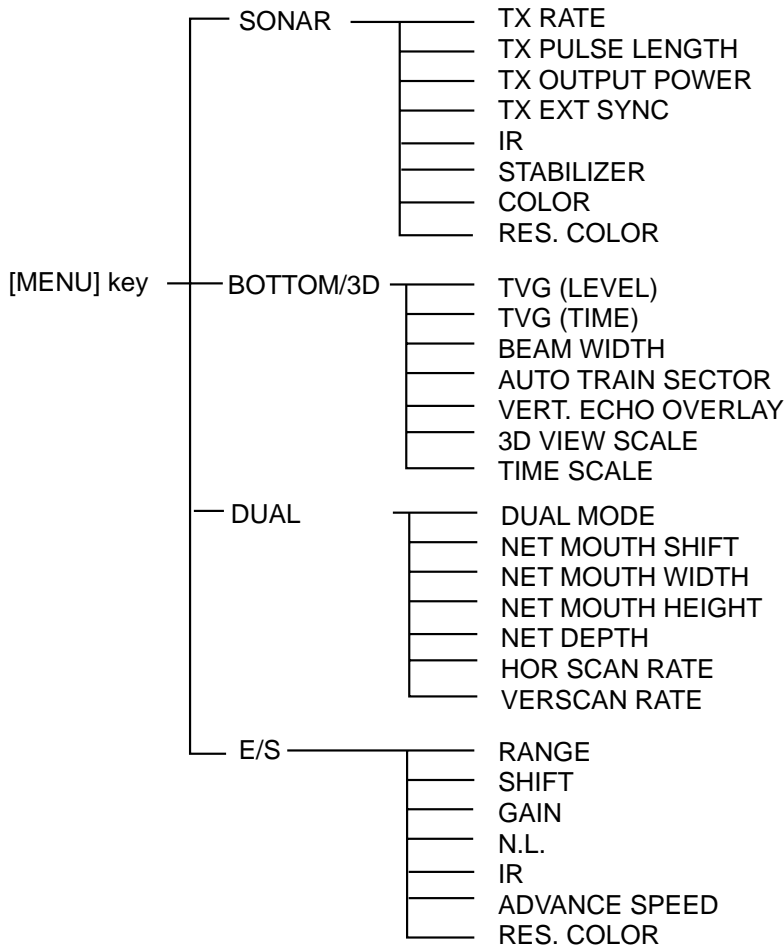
[MENU] key

SONAR
TX RATE
TX PULSE LENGTH
TX OUTPUT POWER
TX EXT SYNC
IR
STABILIZER
COLOR
RES. COLOR

BOTTOM/3D
TVG (LEVEL)
TVG (TIME)
BEAM WIDTH
AUTO TRAIN SECTOR
VERT. ECHO OVERLAY
3D VIEW SCALE
TIME SCALE

DUAL
DUAL MODE
NET MOUTH SHIFT
NET MOUTH WIDTH
NET MOUTH HEIGHT
NET DEPTH
HOR SCAN RATE
VERSCAN RATE

E/S
RANGE
SHIFT
GAIN
N.L.
IR
ADVANCE SPEED
RES. COLOR